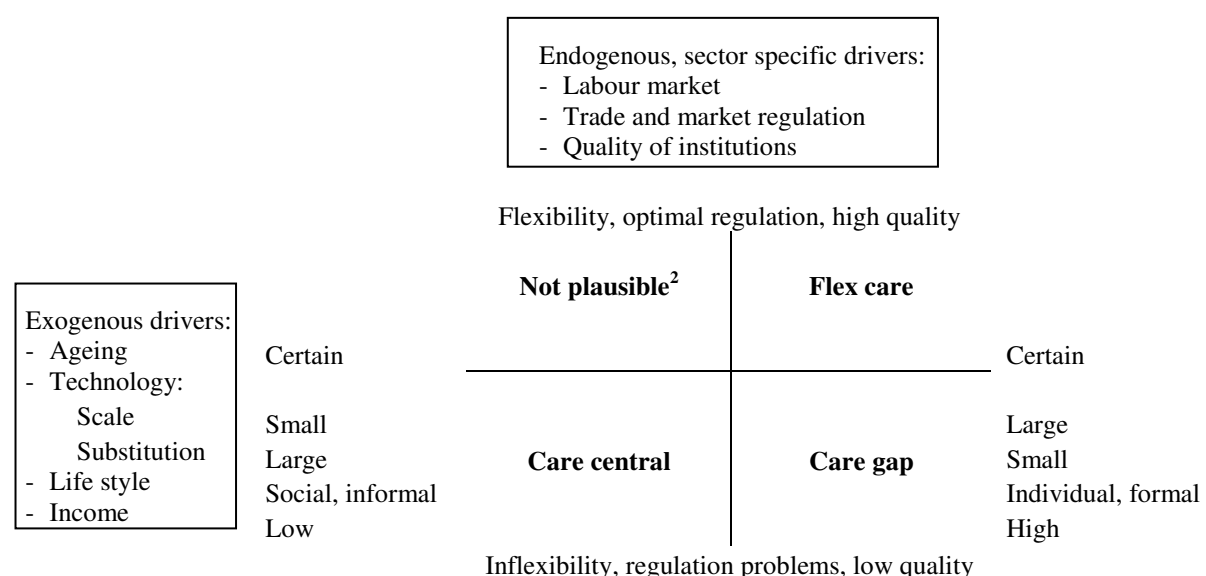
Endogenous, sector specific drivers:
- Labour market
- Trade and market regulation
- Quality of institutions

Flexibility, optimal regulation, high quality

Exogenous drivers:
- Ageing
- Technology:
Scale
Substitution
- Life style
- Income

Certain
Small
Large
Social, informal
Low

**Not plausible**$^2$

**Flex care**

**Care central**

**Care gap**

Certain
Large
Small
Individual, formal
High

Inflexibility, regulation problems, low quality